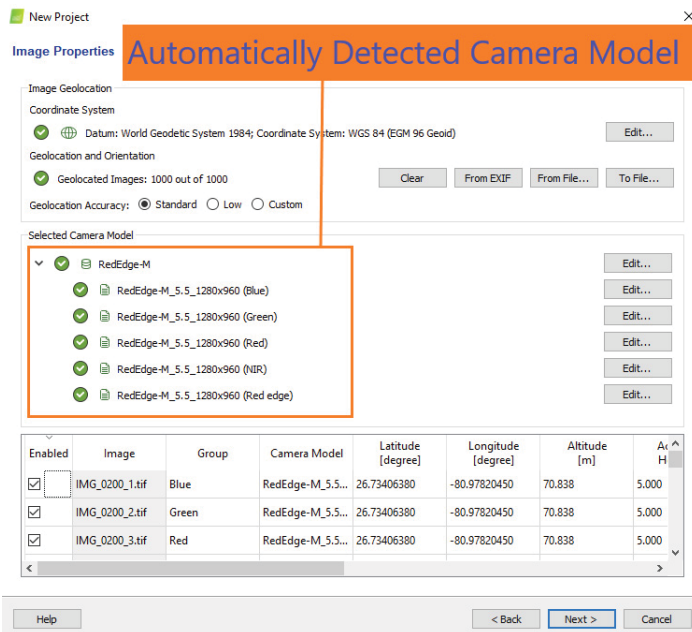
New Project

Image Properties

Automatically Detected Camera Model

Image Geolocation

Coordinate System

Datum: World Geodetic System 1984; Coordinate System: WGS 84 (EGM 96 Geoid)

Edit...

Geolocation and Orientation

Geolocated Images: 1000 out of 1000

Clear

From EXIF

From File...

To File...

Geolocation Accuracy: Standard Low Custom

Selected Camera Model

RedEdge-M

Edit...

RedEdge-M_5.5_1280x960 (Blue)

Edit...

RedEdge-M_5.5_1280x960 (Green)

Edit...

RedEdge-M_5.5_1280x960 (Red)

Edit...

RedEdge-M_5.5_1280x960 (NIR)

Edit...

RedEdge-M_5.5_1280x960 (Red edge)

Edit...

| Enabled | Image | Group | Camera Model | Latitude [degree] | Longitude [degree] | Altitude [m] | A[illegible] H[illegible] |
|---|---|---|---|---|---|---|---|
| ☑ | IMG_0200_1.tif | Blue | RedEdge-M_5.5... | 26.73406380 | -80.97820450 | 70.838 | 5.000 |
| ☑ | IMG_0200_2.tif | Green | RedEdge-M_5.5... | 26.73406380 | -80.97820450 | 70.838 | 5.000 |
| ☑ | IMG_0200_3.tif | Red | RedEdge-M_5.5... | 26.73406380 | -80.97820450 | 70.838 | 5.000 |

Help

< Back

Next >

Cancel